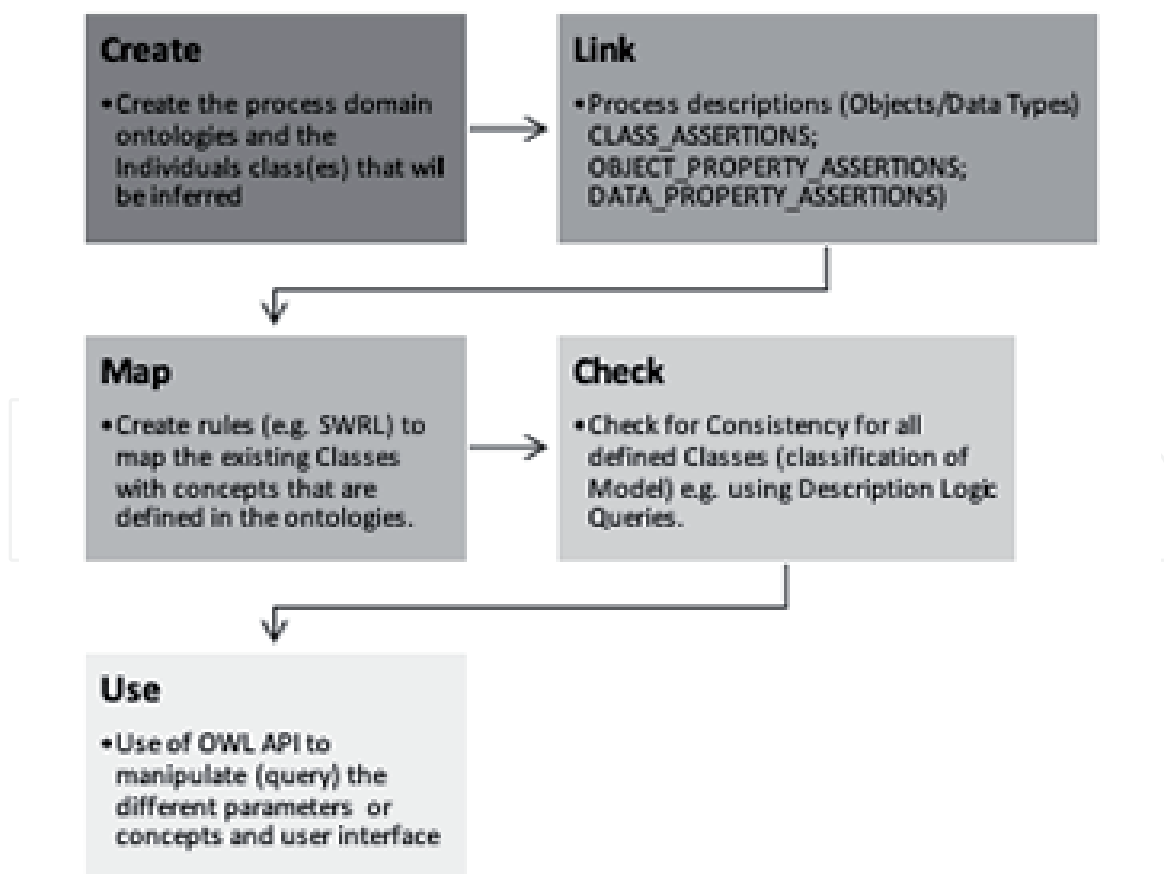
Create

•Create the process domain ontologies and the Individuals class(es) that wil be inferred

Link

•Process descriptions (Objects/Data Types) CLASS_ASSERTIONS; OBJECT_PROPERTY_ASSERTIONS; DATA_PROPERTY_ASSERTIONS)

Map

•Create rules (e.g. SWRL) to map the existing Classes with concepts that are defined in the ontologies.

Check

•Check for Consistency for all defined Classes (classification of Model) e.g. using Description Logic Queries.

Use

•Use of OWL API to manipulate (query) the different parameters or concepts and user interface